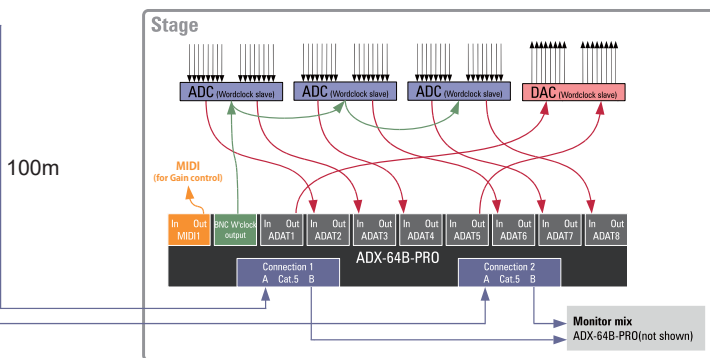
Stage

ADC (Wordclock slave)
ADC (Wordclock slave)
ADC (Wordclock slave)
DAC (Wordclock slave)

100m

MIDI
(for Gain control)

In Out
MIDI1

BNC W'clock output

In Out
ADAT1

In Out
ADAT2

In Out
ADAT3

In Out
ADAT4

In Out
ADAT5

In Out
ADAT6

In Out
ADAT7

In Out
ADAT8

ADX-64B-PRO

Connection 1
A Cat.5 B

Connection 2
A Cat.5 B

Monitor mix
ADX-64B-PRO(not shown)